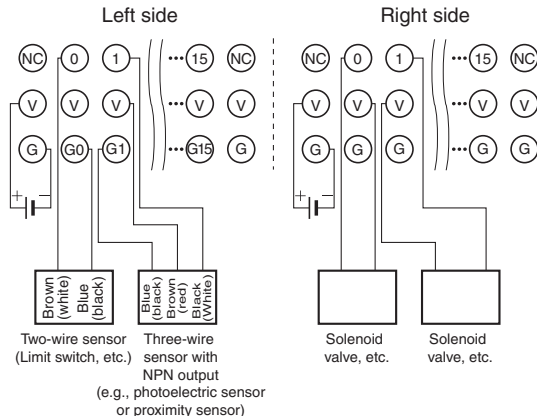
Left side

NC 0 1 ··· 15 NC

V V V ··· V V

G G0 G1 ··· G15 G

+ −

Brown (white) Blue (black)

Blue (black) Brown (red) Black (White)

Two-wire sensor (Limit switch, etc.)

Three-wire sensor with NPN output (e.g., photoelectric sensor or proximity sensor)

Right side

NC 0 1 ··· 15 NC

V V V ··· V V

G G G ··· G G

+ −

Solenoid valve, etc.

Solenoid valve, etc.